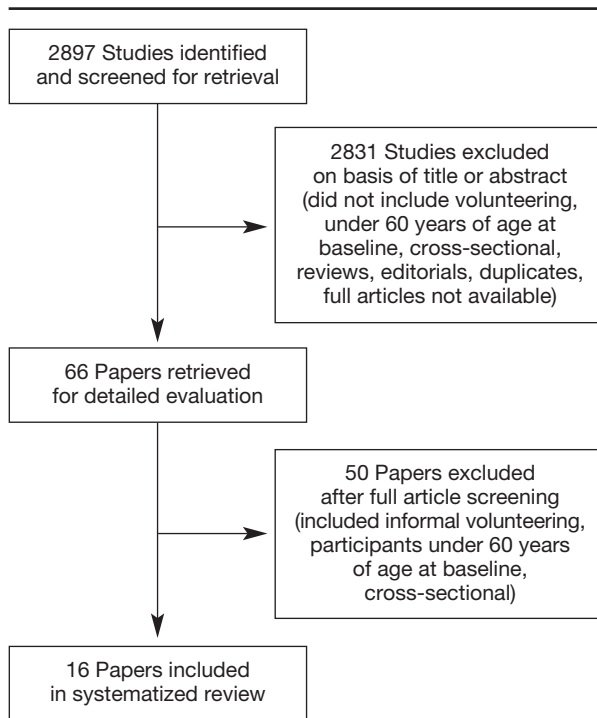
2897 Studies identified and screened for retrieval

2831 Studies excluded on basis of title or abstract (did not include volunteering, under 60 years of age at baseline, cross-sectional, reviews, editorials, duplicates, full articles not available)

66 Papers retrieved for detailed evaluation

50 Papers excluded after full article screening (included informal volunteering, participants under 60 years of age at baseline, cross-sectional)

16 Papers included in systematized review